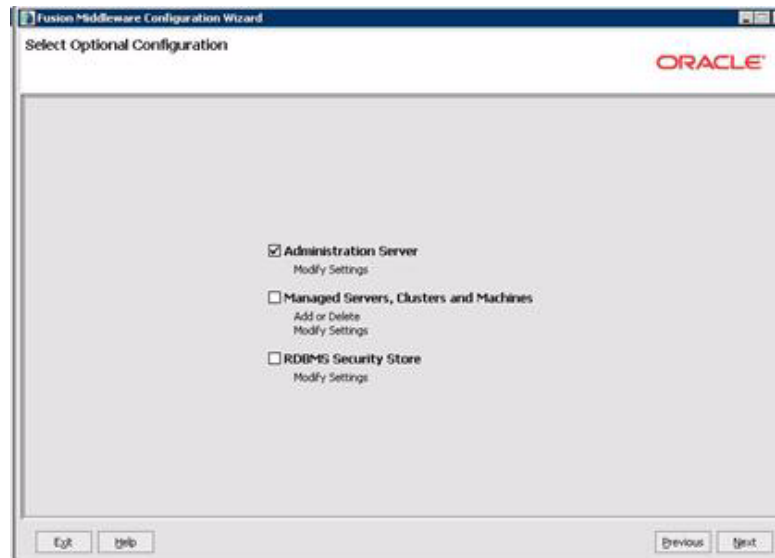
Fusion Middleware Configuration Wizard

Select Optional Configuration

ORACLE

☑ Administration Server
Modify Settings

☐ Managed Servers, Clusters and Machines
Add or Delete
Modify Settings

☐ RDBMS Security Store
Modify Settings

Exit

Help

Previous

Next